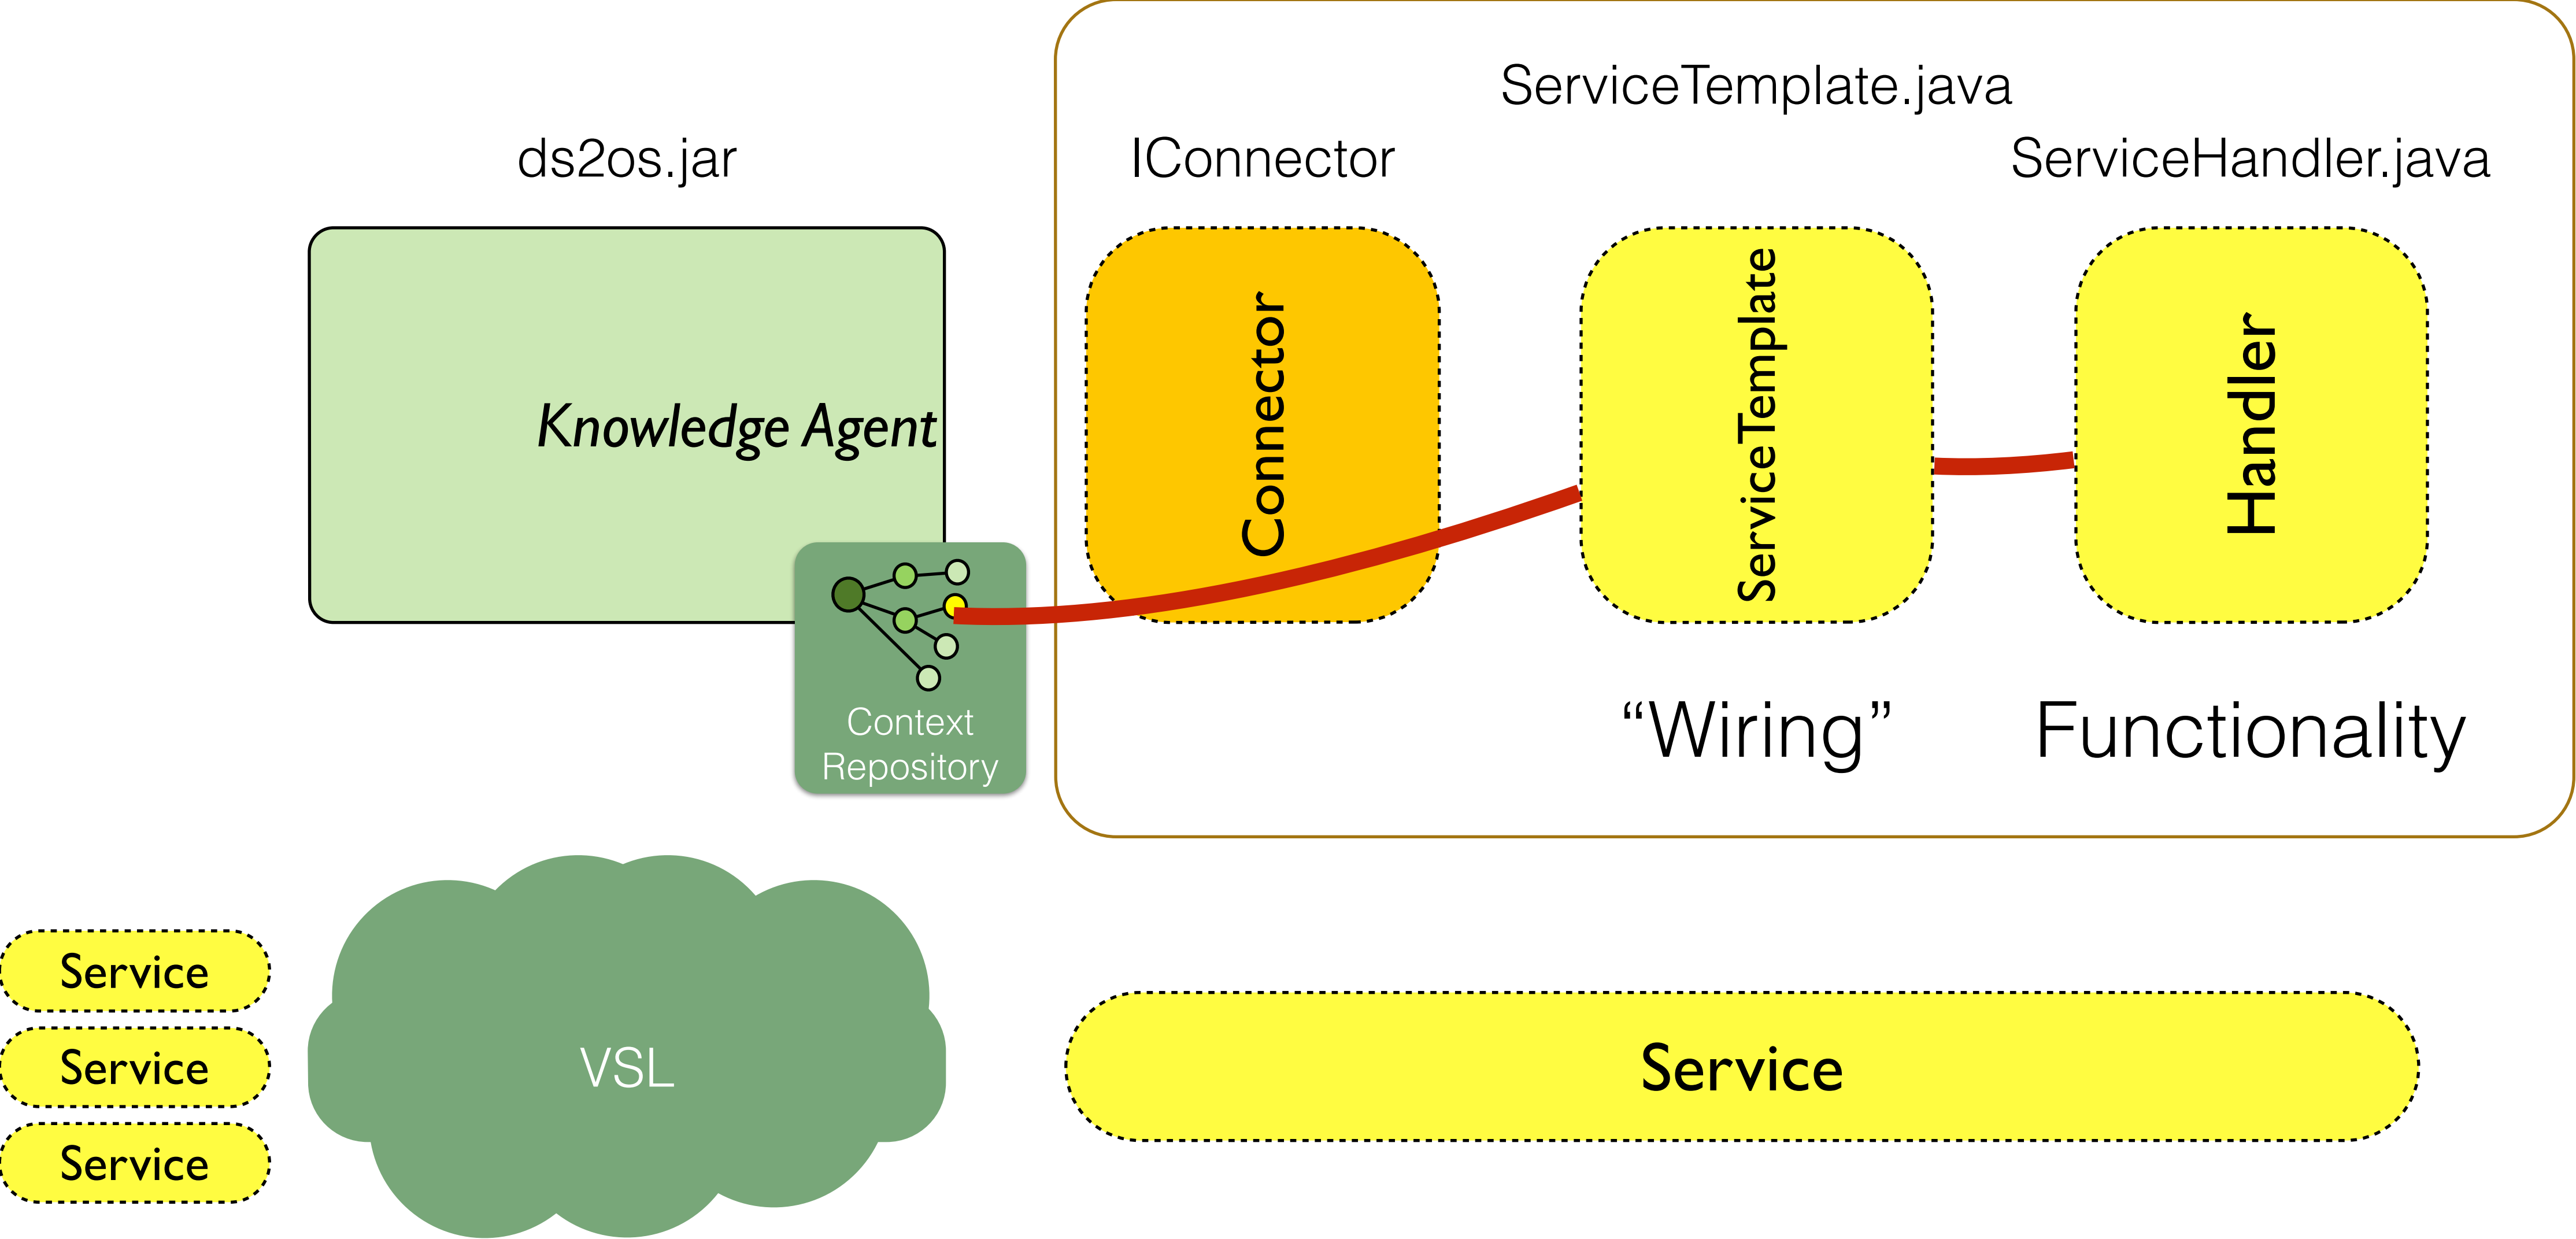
ServiceTemplate.java

ds2os.jar

IConnector

ServiceHandler.java

Knowledge Agent

Connector

ServiceTemplate

Handler

Context Repository

“Wiring”

Functionality

Service

Service

Service

VSL

Service